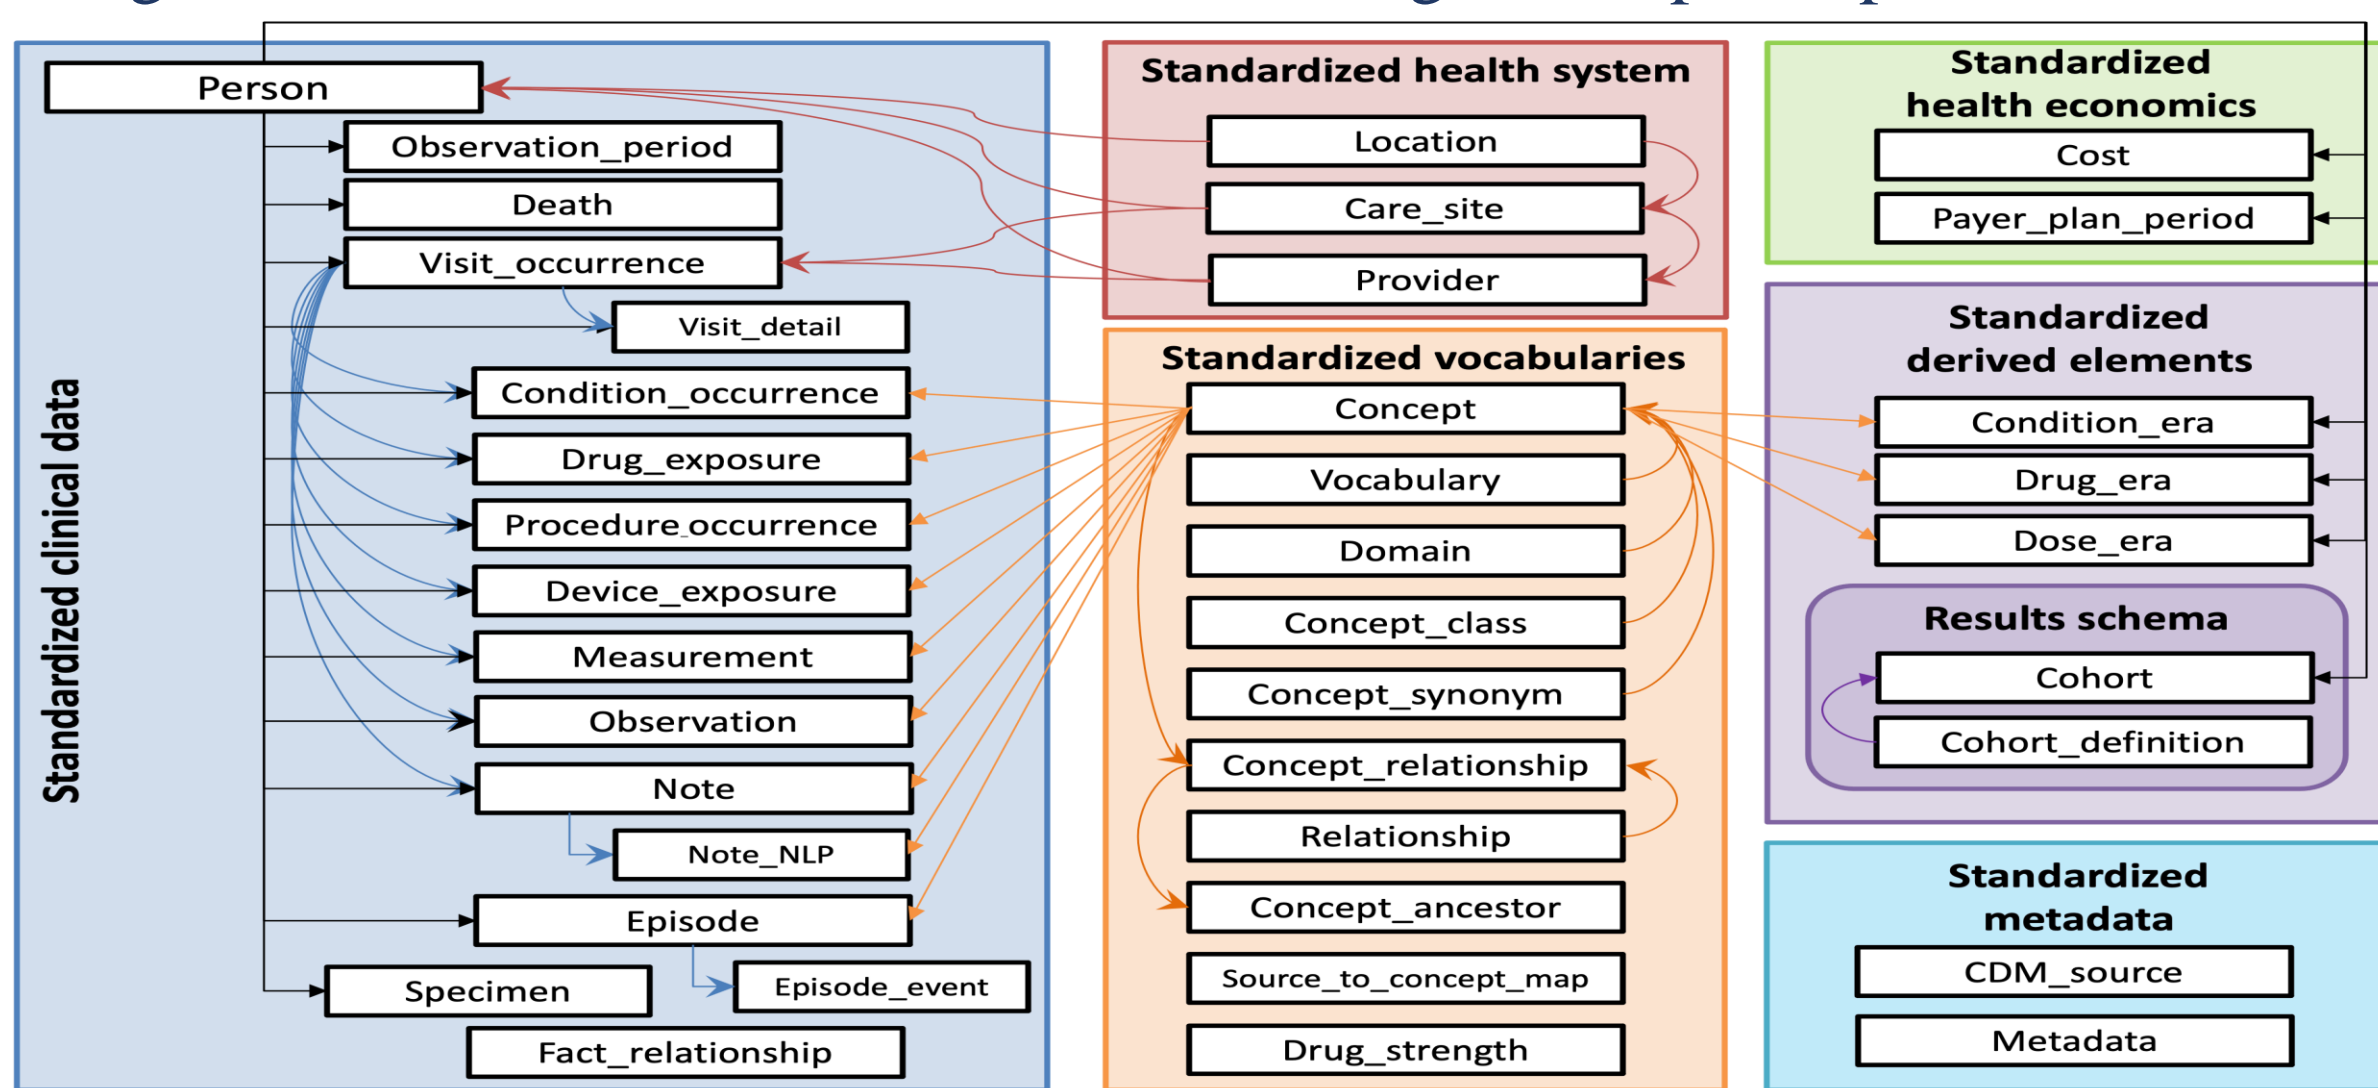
Standardized clinical data

Person

Observation_period

Death

Visit_occurrence

Visit_detail

Condition_occurrence

Drug_exposure

Procedure_occurrence

Device_exposure

Measurement

Observation

Note

Note_NLP

Episode

Specimen

Episode_event

Fact_relationship

Standardized health system

Location

Care_site

Provider

Standardized vocabularies

Concept

Vocabulary

Domain

Concept_class

Concept_synonym

Concept_relationship

Relationship

Concept_ancestor

Source_to_concept_map

Drug_strength

Standardized health economics

Cost

Payer_plan_period

Standardized derived elements

Condition_era

Drug_era

Dose_era

Results schema

Cohort

Cohort_definition

Standardized metadata

CDM_source

Metadata